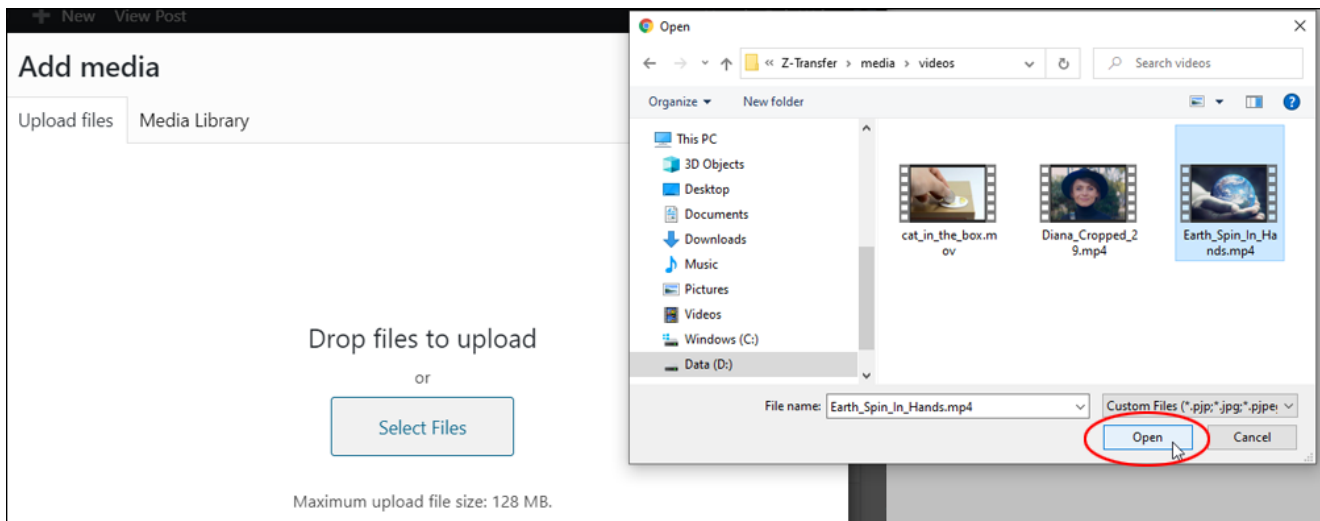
+ New View Post

Add media

Upload files Media Library

Drop files to upload

or

Select Files

Maximum upload file size: 128 MB.

Open

« Z-Transfer › media › videos

Search videos

Organize ▾ New folder

This PC
3D Objects
Desktop
Documents
Downloads
Music
Pictures
Videos
Windows (C:)
Data (D:)

cat_in_the_box.mov

Diana_Cropped_29.mp4

Earth_Spin_In_Hands.mp4

File name: Earth_Spin_In_Hands.mp4

Custom Files (*.pjp;*.jpg;*.pjpe

Open

Cancel